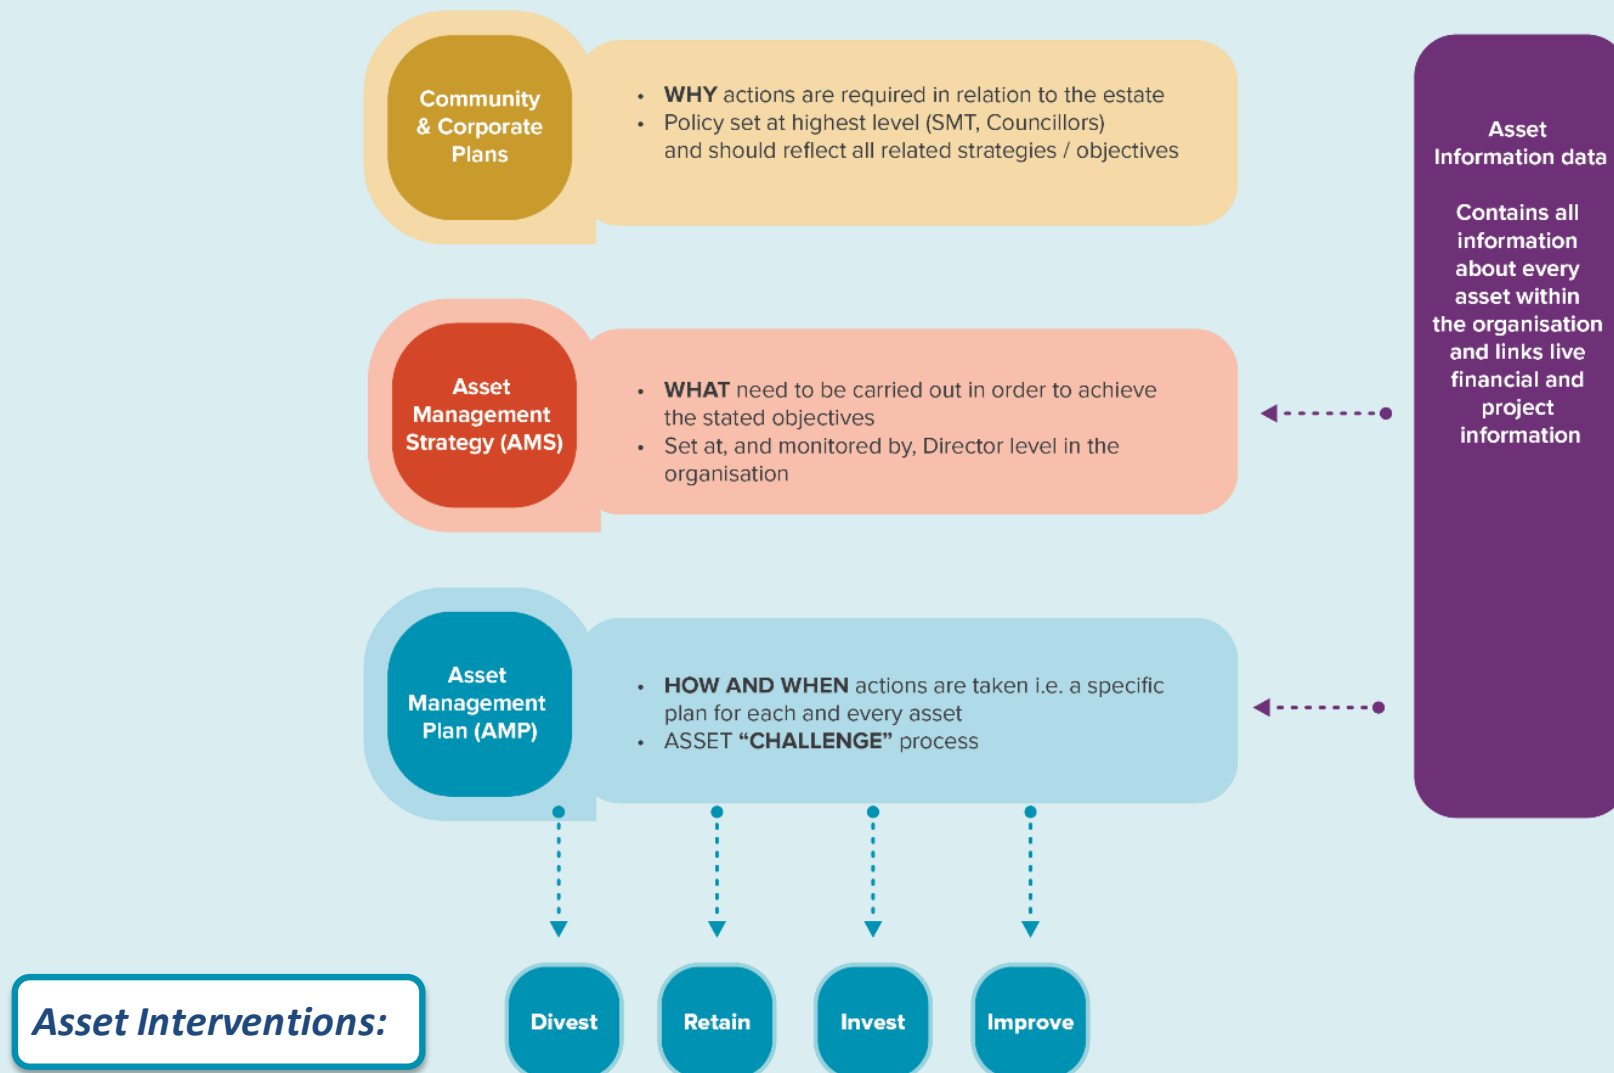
Community & Corporate Plans

• WHY actions are required in relation to the estate
• Policy set at highest level (SMT, Councillors) and should reflect all related strategies / objectives

Asset Information data

Contains all information about every asset within the organisation and links live financial and project information

Asset Management Strategy (AMS)

• WHAT need to be carried out in order to achieve the stated objectives
• Set at, and monitored by, Director level in the organisation

Asset Management Plan (AMP)

• HOW AND WHEN actions are taken i.e. a specific plan for each and every asset
• ASSET "CHALLENGE" process

Asset Interventions:

Divest

Retain

Invest

Improve